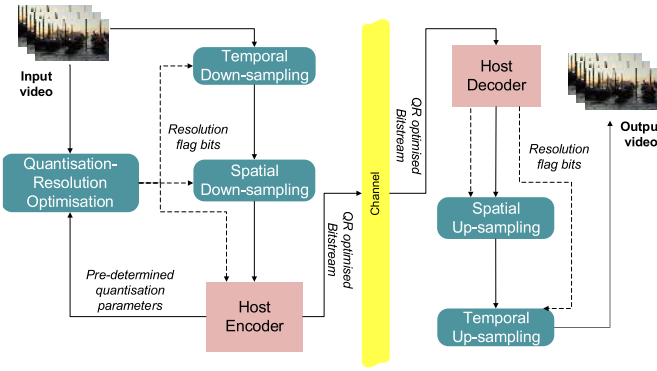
Input video

Temporal Down-sampling

Resolution flag bits

Quantisation-Resolution Optimisation

Spatial Down-sampling

Pre-determined quantisation parameters

Host Encoder

QR optimised Bitstream

Channel

QR optimised Bitstream

Host Decoder

Resolution flag bits

Spatial Up-sampling

Temporal Up-sampling

Output video